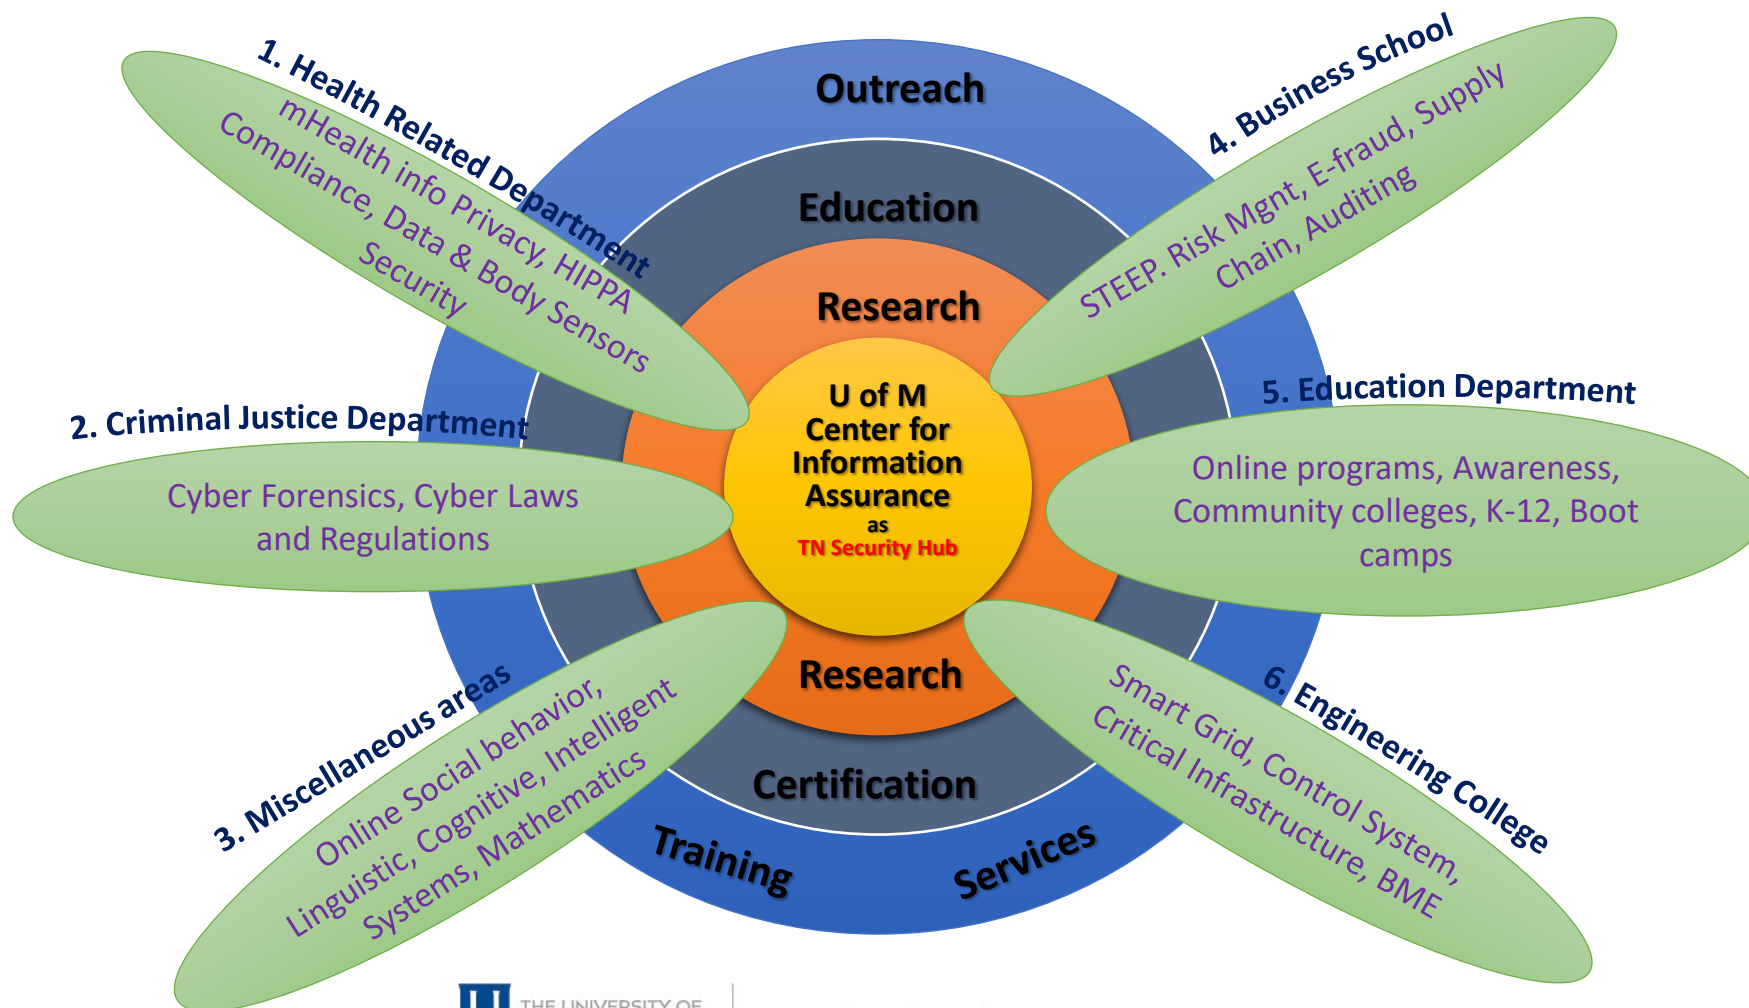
Outreach

Education

Research

U of M
Center for
Information
Assurance
as
TN Security Hub

Research

Certification

Training

Services

1. Health Related Department
mHealth info Privacy, HIPPA Compliance, Data & Body Sensors Security

2. Criminal Justice Department
Cyber Forensics, Cyber Laws and Regulations

3. Miscellaneous areas
Online Social behavior, Linguistic, Cognitive, Intelligent Systems, Mathematics

4. Business School
STEEP. Risk Mgnt, E-fraud, Supply Chain, Auditing

5. Education Department
Online programs, Awareness, Community colleges, K-12, Boot camps

6. Engineering College
Smart Grid, Control System, Critical Infrastructure, BME

THE UNIVERSITY OF